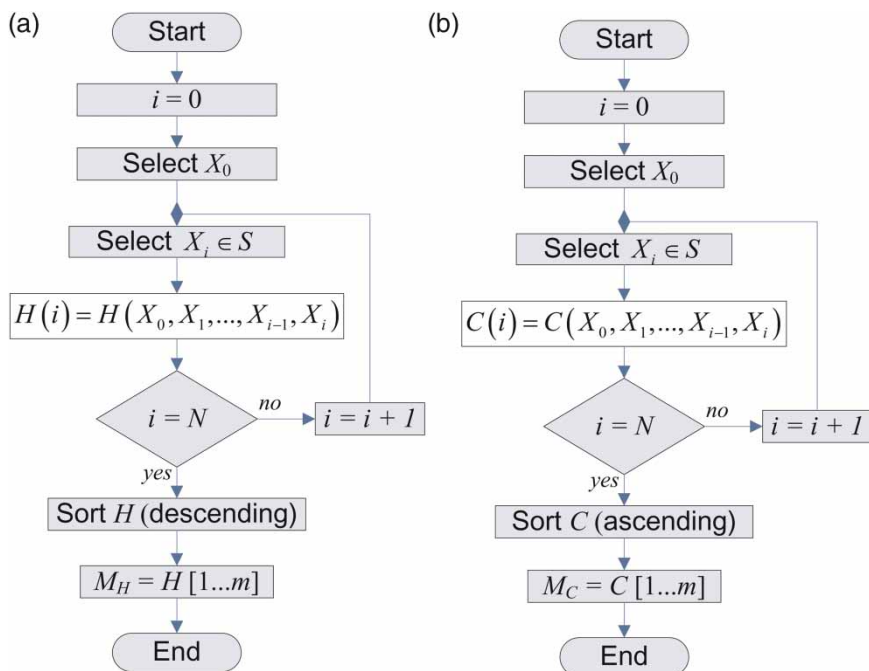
(a)

Start

$i = 0$

Select $X_0$

Select $X_i \in S$

$H(i) = H(X_0, X_1, ..., X_{i-1}, X_i)$

$i = N$

no

$i = i + 1$

yes

Sort $H$ (descending)

$M_H = H[1...m]$

End

(b)

Start

$i = 0$

Select $X_0$

Select $X_i \in S$

$C(i) = C(X_0, X_1, ..., X_{i-1}, X_i)$

$i = N$

no

$i = i + 1$

yes

Sort $C$ (ascending)

$M_C = C[1...m]$

End